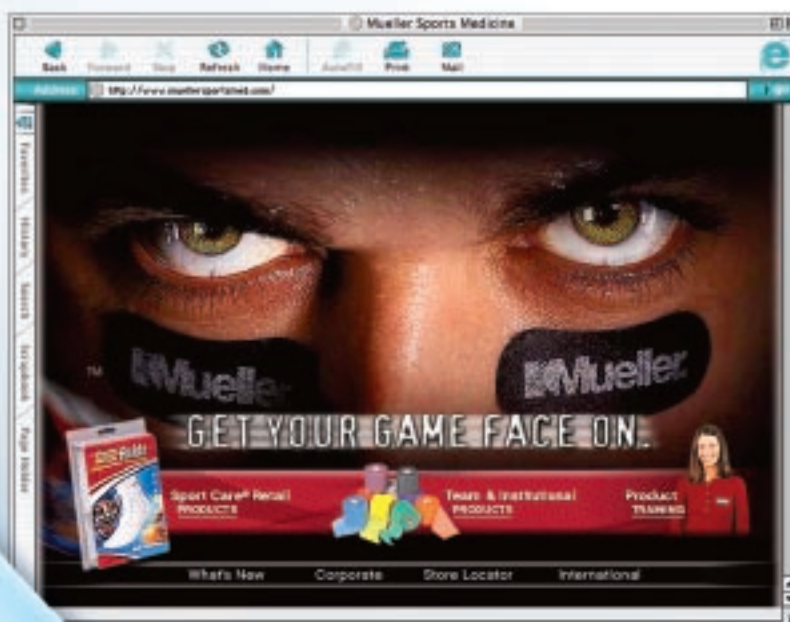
Mueller Sports Medicine

Back Forward Stop Refresh Home AutoFill Print Mail

Address http://www.muellersportsmed.com/

Favorites History Search Scrapbook Page Holder

TM

Mueller Mueller

GET YOUR GAME FACE ON.

Sport Care® Retail PRODUCTS

Team & Institutional PRODUCTS

Product TRAINING

What's New Corporate Store Locator International